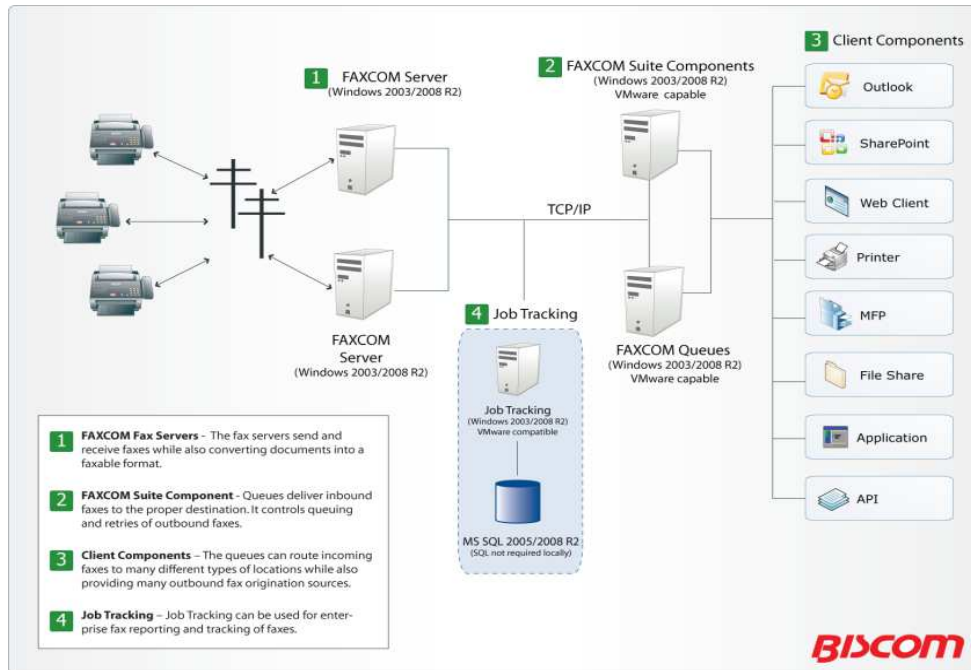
1 FAXCOM Server
(Windows 2003/2008 R2)

2 FAXCOM Suite Components
(Windows 2003/2008 R2)
VMware capable

3 Client Components

Outlook

SharePoint

Web Client

Printer

MFP

File Share

Application

API

TCP/IP

FAXCOM
Server
(Windows 2003/2008 R2)

4 Job Tracking

Job Tracking
(Windows 2003/2008 R2)
VMware compatible

MS SQL 2005/2008 R2
(SQL not required locally)

FAXCOM Queues
(Windows 2003/2008 R2)
VMware capable

1 FAXCOM Fax Servers - The fax servers send and receive faxes while also converting documents into a faxable format.

2 FAXCOM Suite Component - Queues deliver inbound faxes to the proper destination. It controls queuing and retries of outbound faxes.

3 Client Components – The queues can route incoming faxes to many different types of locations while also providing many outbound fax origination sources.

4 Job Tracking – Job Tracking can be used for enterprise fax reporting and tracking of faxes.

BISCOM